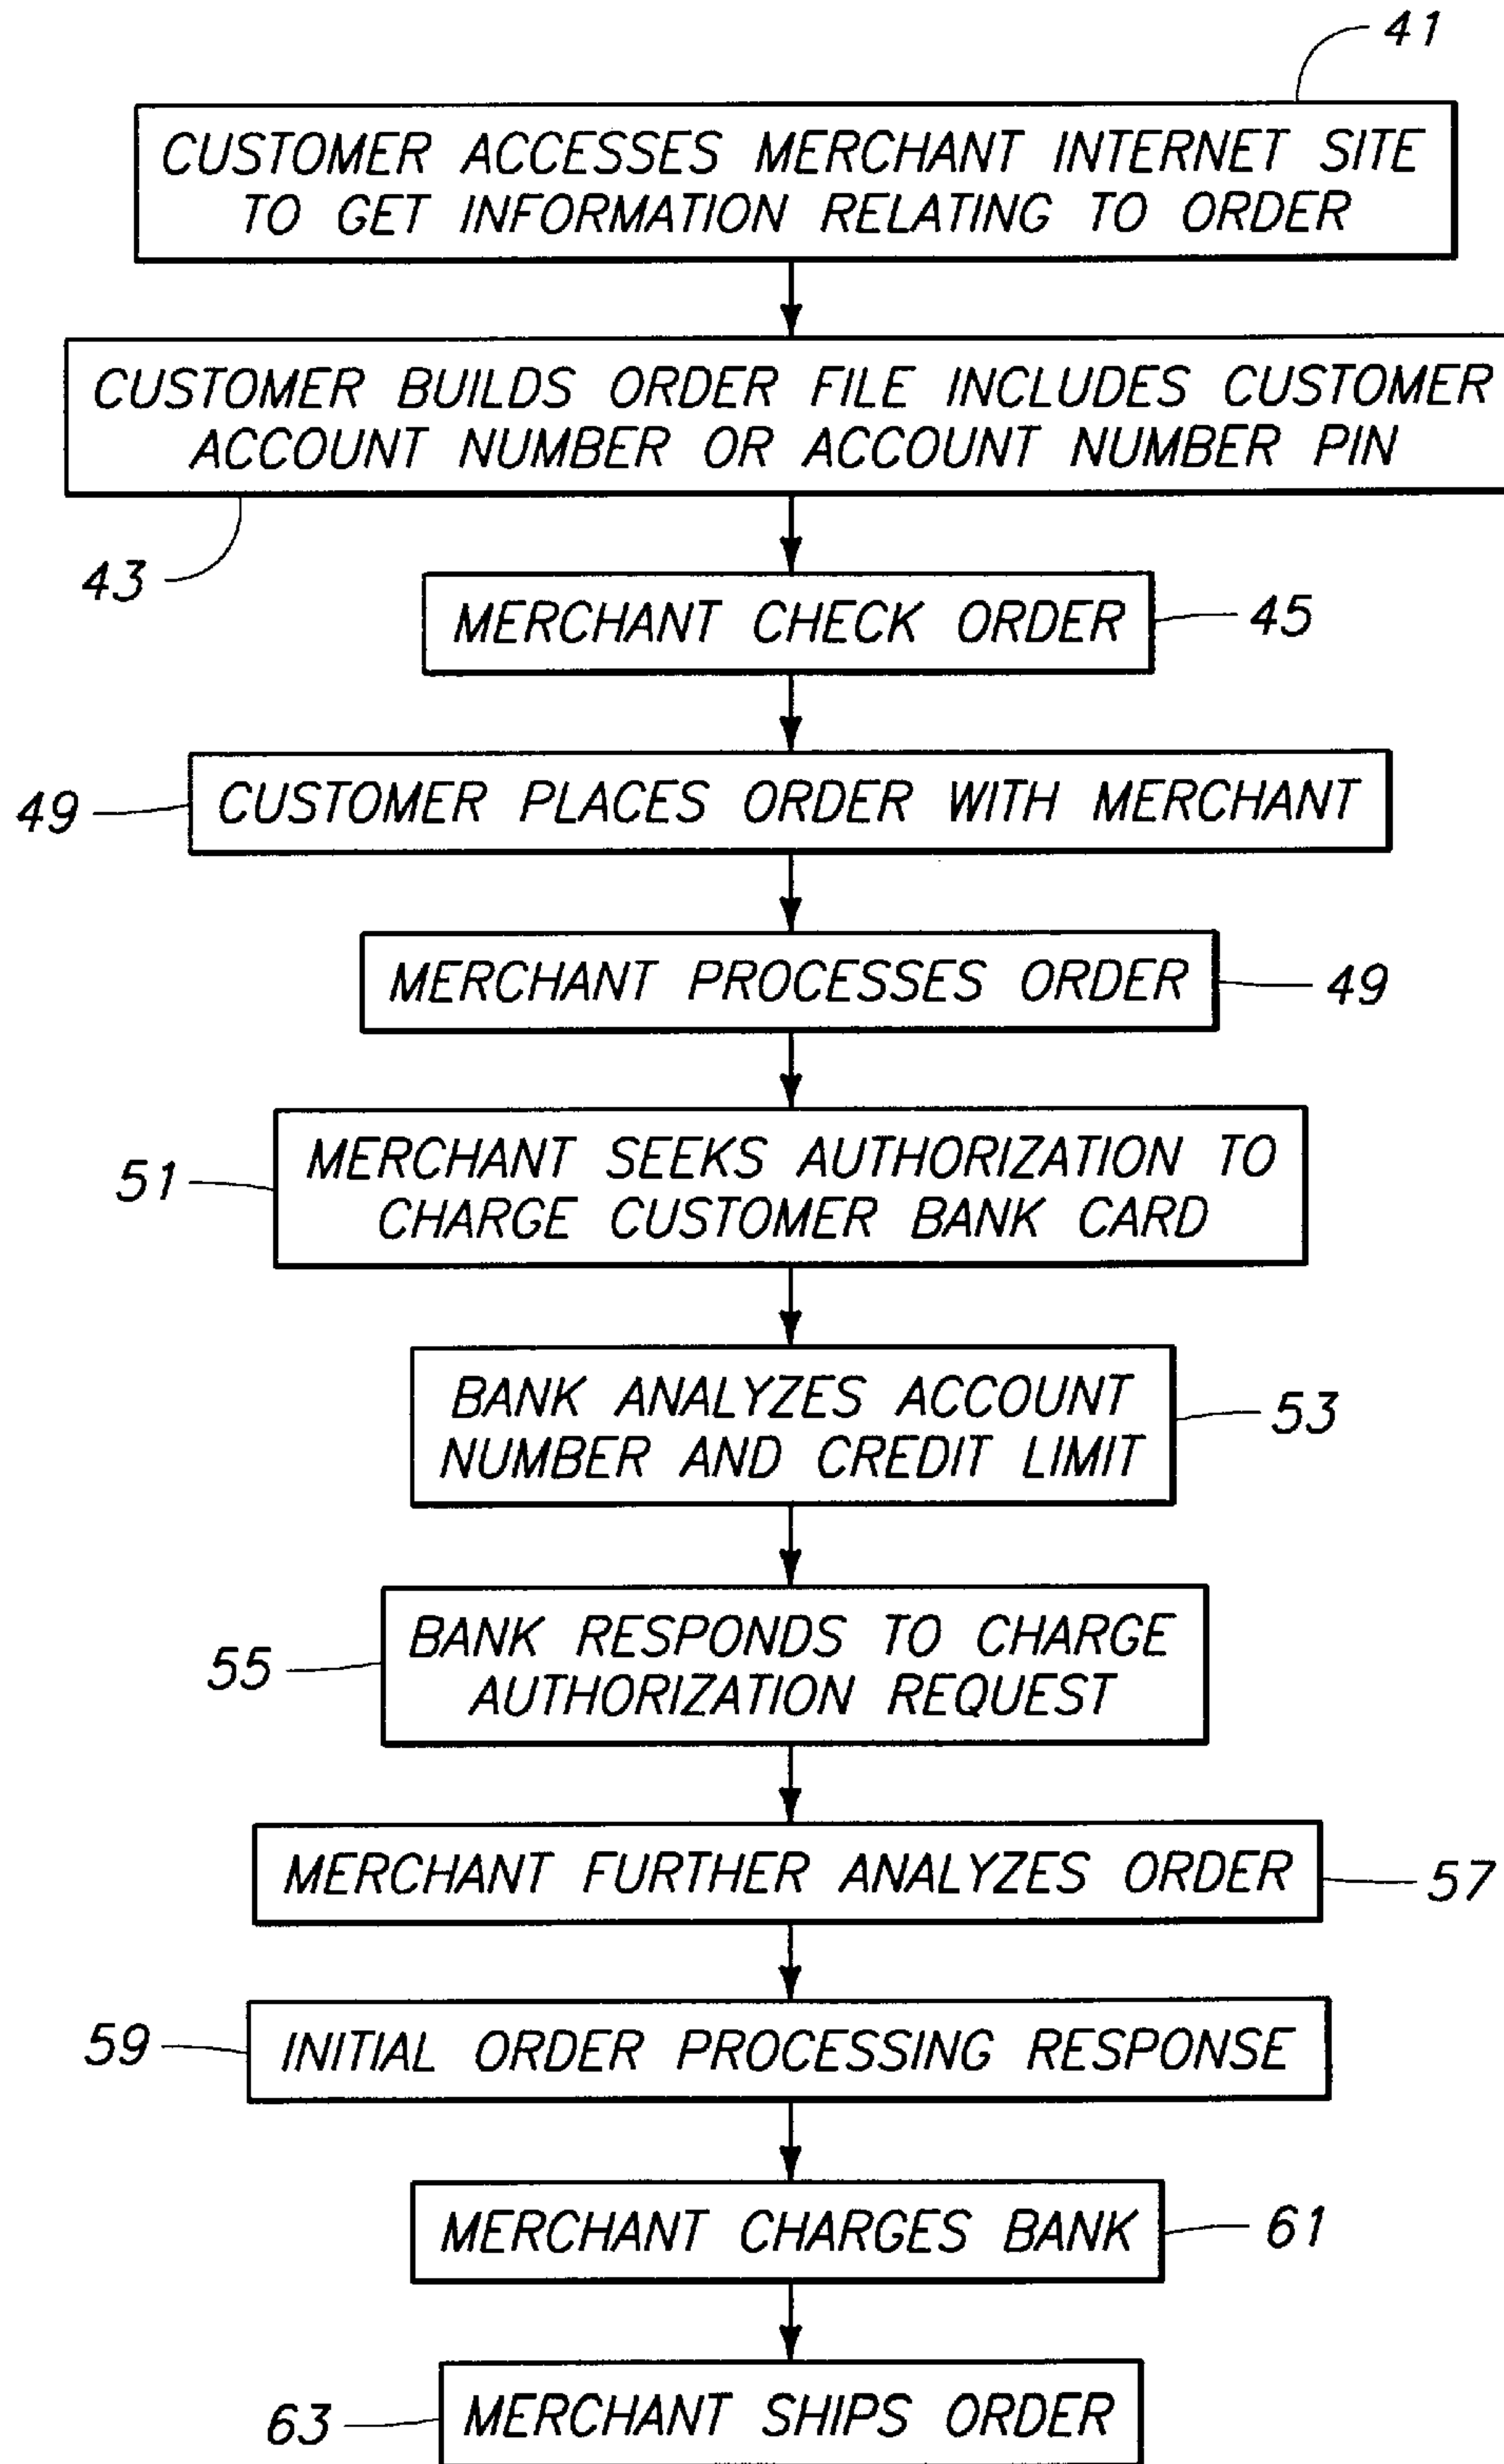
41

CUSTOMER ACCESSES MERCHANT INTERNET SITE TO GET INFORMATION RELATING TO ORDER

CUSTOMER BUILDS ORDER FILE INCLUDES CUSTOMER ACCOUNT NUMBER OR ACCOUNT NUMBER PIN

43

MERCHANT CHECK ORDER

45

49

CUSTOMER PLACES ORDER WITH MERCHANT

MERCHANT PROCESSES ORDER

49

51

MERCHANT SEEKS AUTHORIZATION TO CHARGE CUSTOMER BANK CARD

BANK ANALYZES ACCOUNT NUMBER AND CREDIT LIMIT

53

55

BANK RESPONDS TO CHARGE AUTHORIZATION REQUEST

MERCHANT FURTHER ANALYZES ORDER

57

59

INITIAL ORDER PROCESSING RESPONSE

MERCHANT CHARGES BANK

61

63

MERCHANT SHIPS ORDER